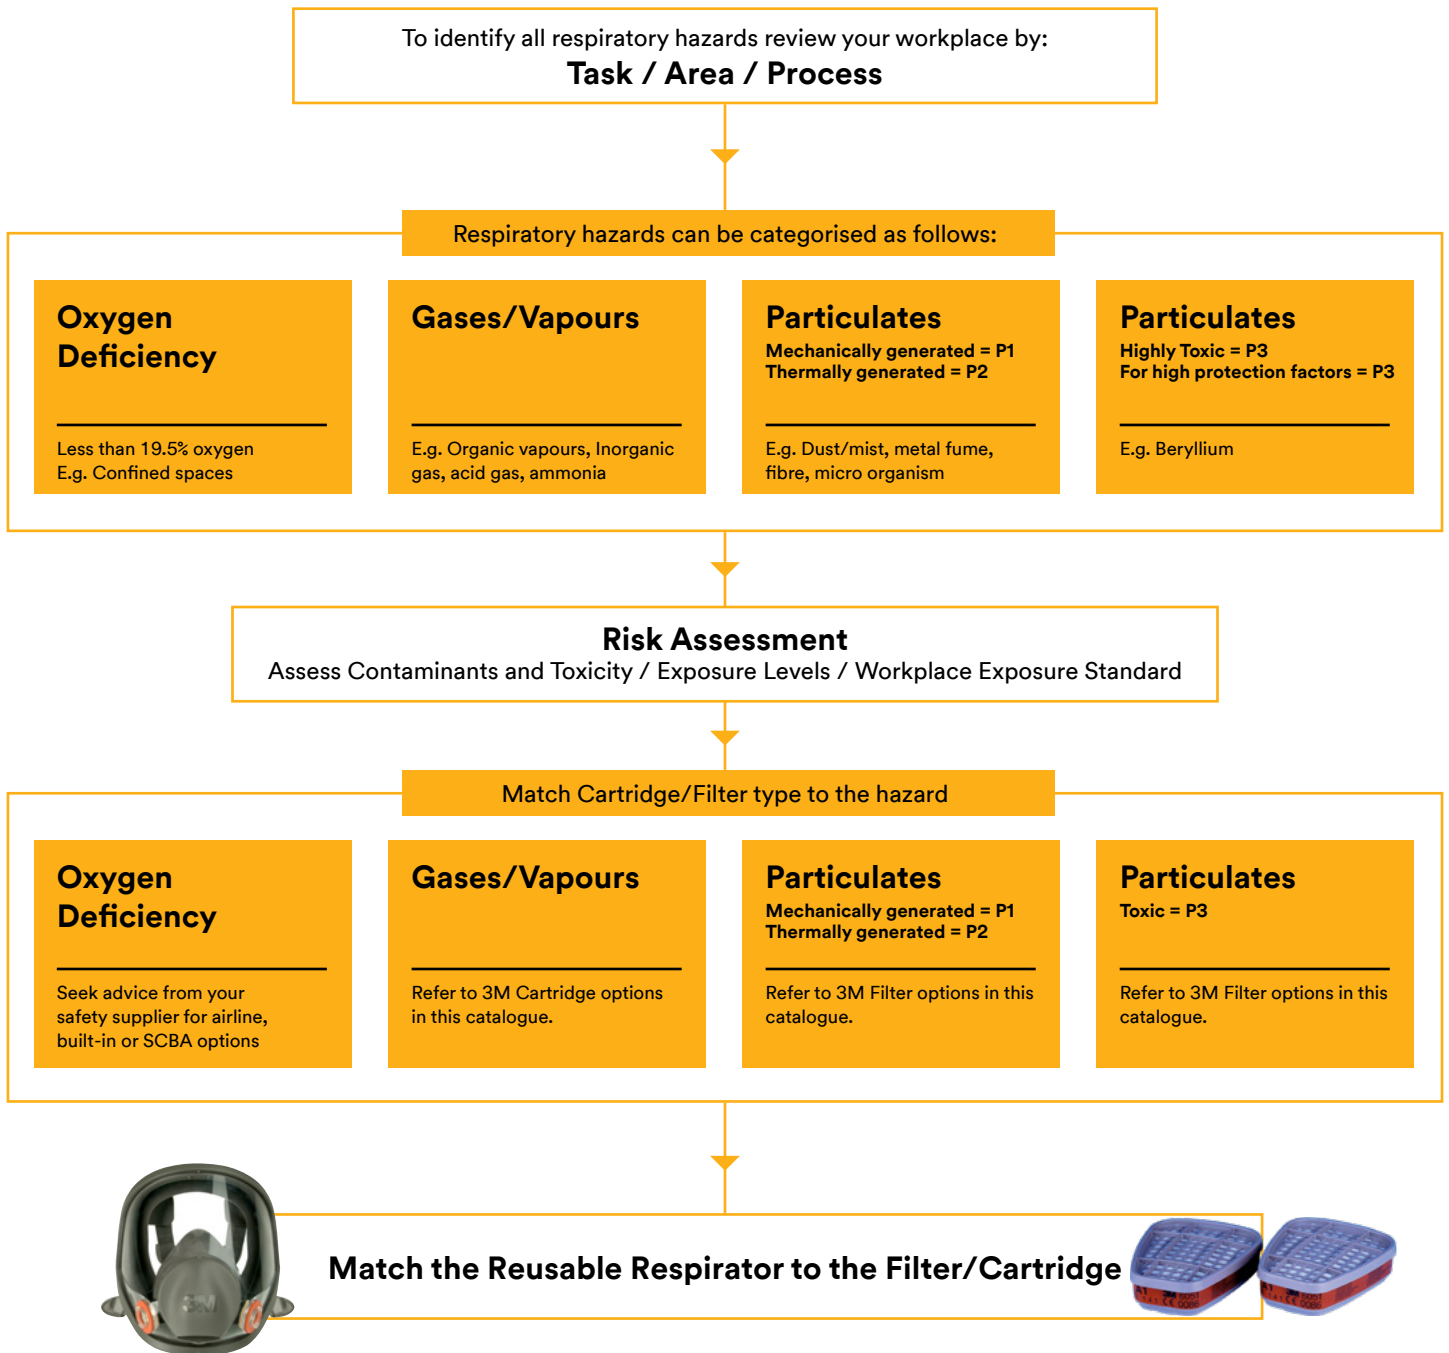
To identify all respiratory hazards review your workplace by:
**Task / Area / Process**

Respiratory hazards can be categorised as follows:

**Oxygen Deficiency**

Less than 19.5% oxygen
E.g. Confined spaces

**Gases/Vapours**

E.g. Organic vapours, Inorganic gas, acid gas, ammonia

**Particulates**
Mechanically generated = P1
Thermally generated = P2

E.g. Dust/mist, metal fume, fibre, micro organism

**Particulates**
Highly Toxic = P3
For high protection factors = P3

E.g. Beryllium

**Risk Assessment**
Assess Contaminants and Toxicity / Exposure Levels / Workplace Exposure Standard

Match Cartridge/Filter type to the hazard

**Oxygen Deficiency**

Seek advice from your safety supplier for airline, built-in or SCBA options

**Gases/Vapours**

Refer to 3M Cartridge options in this catalogue.

**Particulates**
Mechanically generated = P1
Thermally generated = P2

Refer to 3M Filter options in this catalogue.

**Particulates**
Toxic = P3

Refer to 3M Filter options in this catalogue.

3M

**Match the Reusable Respirator to the Filter/Cartridge**